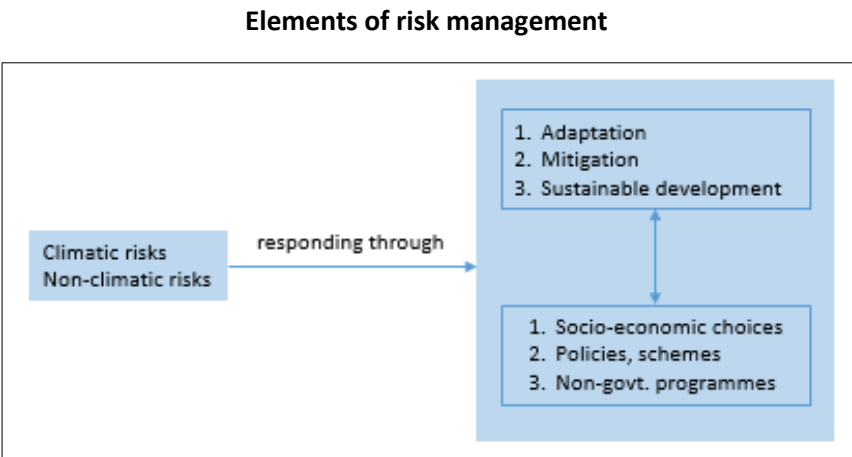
**Elements of risk management**

Climatic risks
Non-climatic risks

responding through

1. Adaptation
2. Mitigation
3. Sustainable development

1. Socio-economic choices
2. Policies, schemes
3. Non-govt. programmes